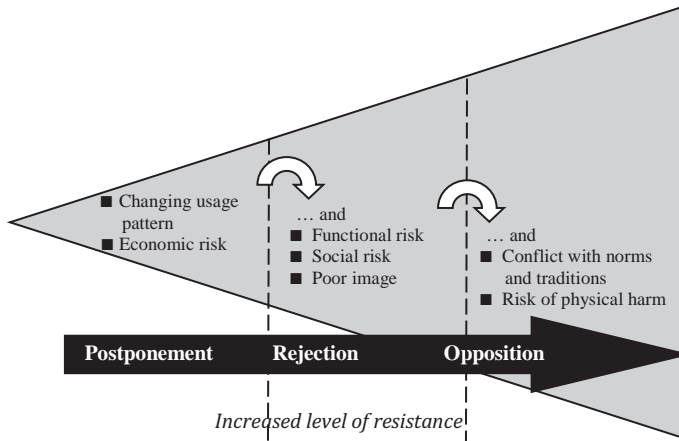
■ Changing usage pattern
■ Economic risk

… and
■ Functional risk
■ Social risk
■ Poor image

… and
■ Conflict with norms and traditions
■ Risk of physical harm

Postponement Rejection Opposition

*Increased level of resistance*